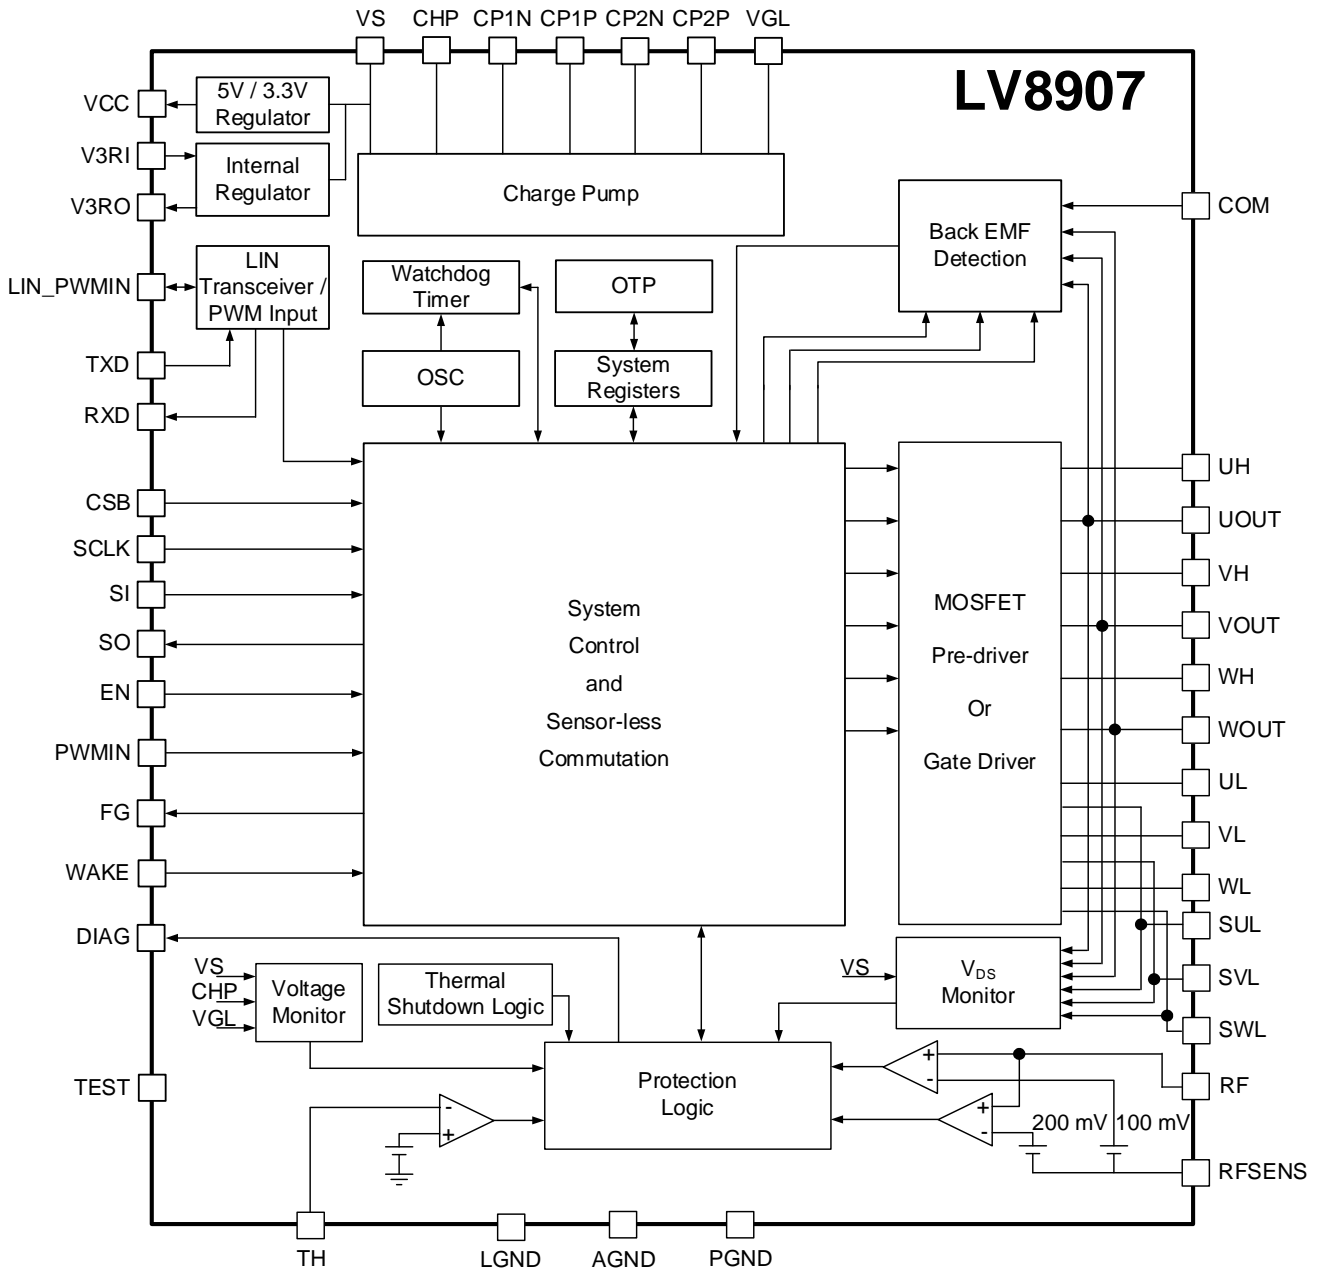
VS CHP CP1N CP1P CP2N CP2P VGL

LV8907

VCC
5V / 3.3V Regulator
V3RI
Internal Regulator
V3RO
Charge Pump
COM
Back EMF Detection
LIN_PWMIN
LIN Transceiver / PWM Input
Watchdog Timer
OTP
TXD
OSC
System Registers
RXD
CSB
SCLK
SI
SO
EN
PWMIN
FG
WAKE
DIAG
System Control and Sensor-less Commutation
MOSFET Pre-driver Or Gate Driver
UH
UOUT
VH
VOUT
WH
WOUT
UL
VL
WL
SUL
SVL
SWL
VS
$V_{DS}$ Monitor
VS
CHP
VGL
Voltage Monitor
Thermal Shutdown Logic
Protection Logic
RF
TEST
+
-
+
-
-
+
200 mV
100 mV
RFSENS
TH
LGND
AGND
PGND